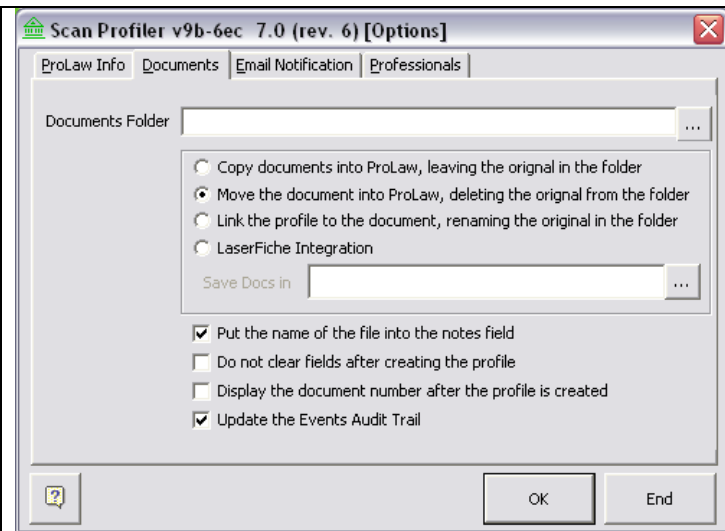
Scan Profiler v9b-6ec 7.0 (rev. 6) [Options]

ProLaw Info | Documents | Email Notification | Professionals

Documents Folder ...

Copy documents into ProLaw, leaving the orignal in the folder
Move the document into ProLaw, deleting the orignal from the folder
Link the profile to the document, renaming the original in the folder
LaserFiche Integration

Save Docs in ...

Put the name of the file into the notes field
Do not clear fields after creating the profile
Display the document number after the profile is created
Update the Events Audit Trail

OK

End